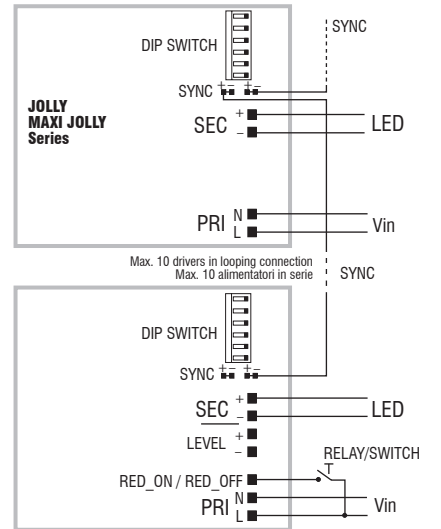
SYNC

DIP SWITCH

SYNC + − + −

JOLLY
MAXI JOLLY
Series

SEC + −

LED

PRI N L

Vin

Max. 10 drivers in looping connection
Max. 10 alimentatori in serie

SYNC

DIP SWITCH

SYNC + − + −

SEC + −

LED

LEVEL + −

RELAY/SWITCH

RED_ON / RED_OFF

PRI N L

Vin